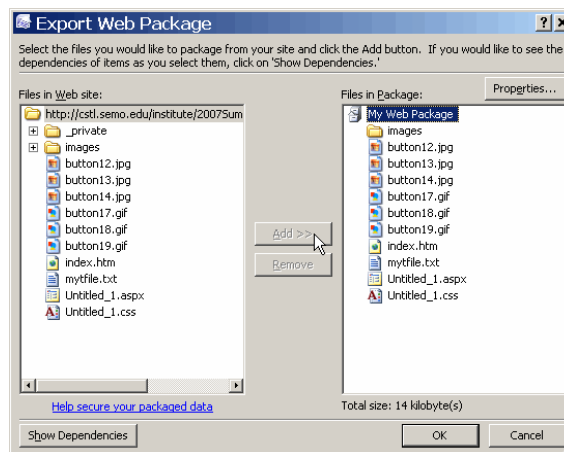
Export Web Package

?

Select the files you would like to package from your site and click the Add button. If you would like to see the dependencies of items as you select them, click on 'Show Dependencies.'

Files in Web site:

http://cstl.semo.edu/institute/2007Sum

_private
images
button12.jpg
button13.jpg
button14.jpg
button17.gif
button18.gif
button19.gif
index.htm
mytfile.txt
Untitled_1.aspx
Untitled_1.css

Add >>

Remove

Properties...

Files in Package:

My Web Package
images
button12.jpg
button13.jpg
button14.jpg
button17.gif
button18.gif
button19.gif
index.htm
mytfile.txt
Untitled_1.aspx
Untitled_1.css

Help secure your packaged data

Total size: 14 kilobyte(s)

Show Dependencies

OK

Cancel